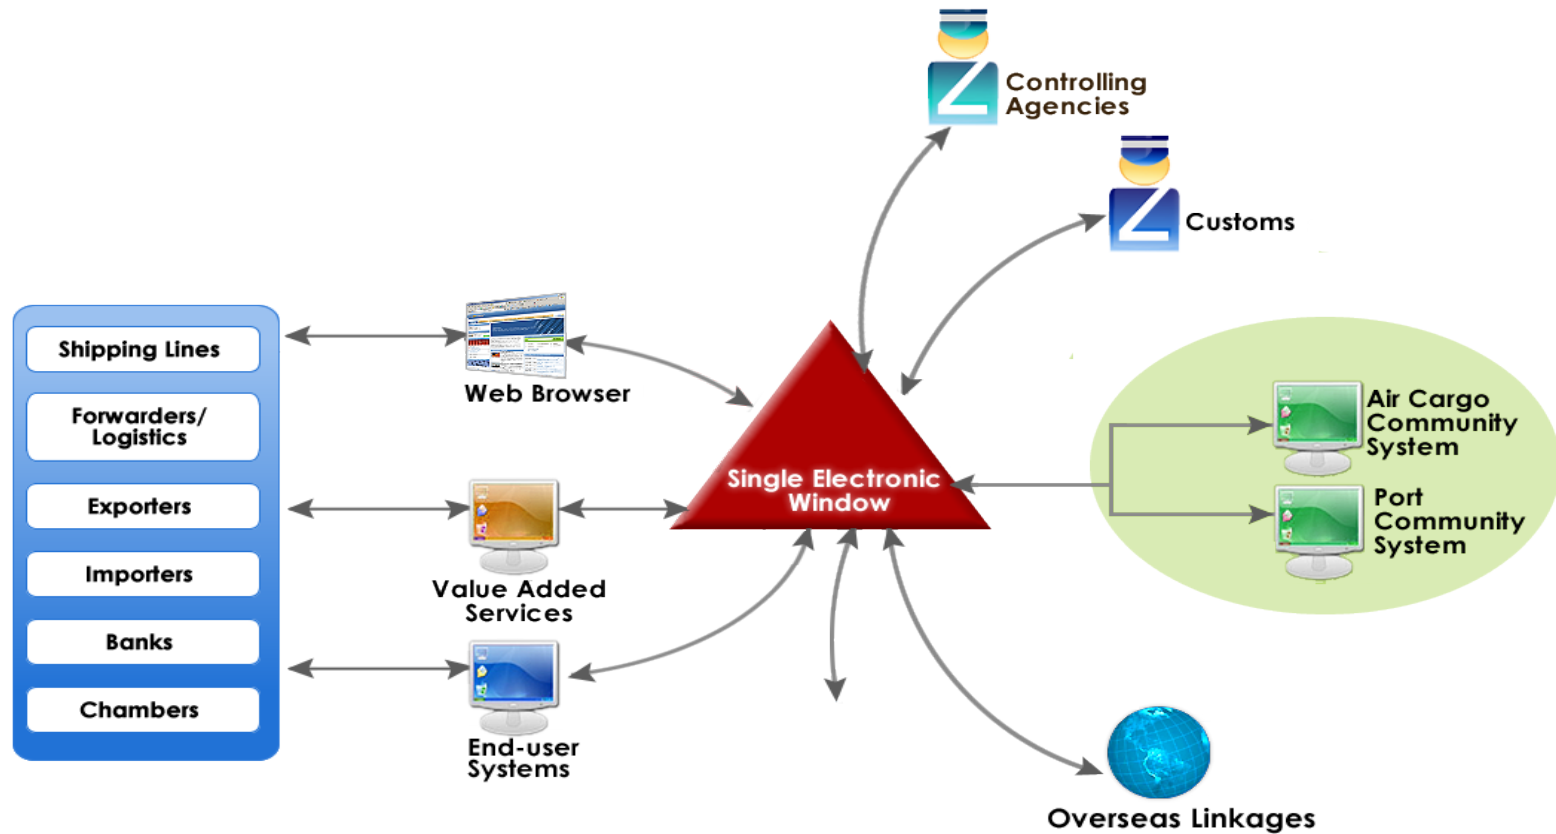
Controlling Agencies

Customs

Shipping Lines

Forwarders/ Logistics

Exporters

Importers

Banks

Chambers

Web Browser

Value Added Services

End-user Systems

Single Electronic Window

Air Cargo Community System

Port Community System

Overseas Linkages